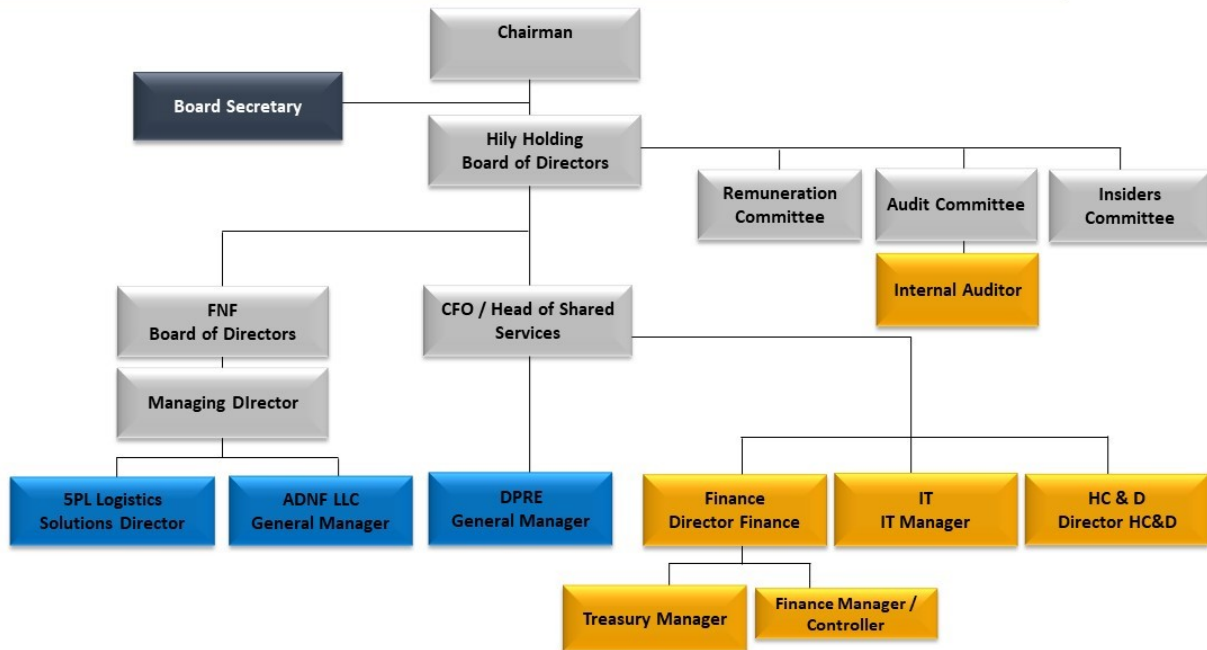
Chairman

Board Secretary

Hily Holding
Board of Directors

Remuneration Committee

Audit Committee

Insiders Committee

Internal Auditor

FNF
Board of Directors

CFO / Head of Shared Services

Managing DIrector

5PL Logistics Solutions Director

ADNF LLC
General Manager

DPRE
General Manager

Finance
Director Finance

IT
IT Manager

HC & D
Director HC&D

Treasury Manager

Finance Manager / Controller